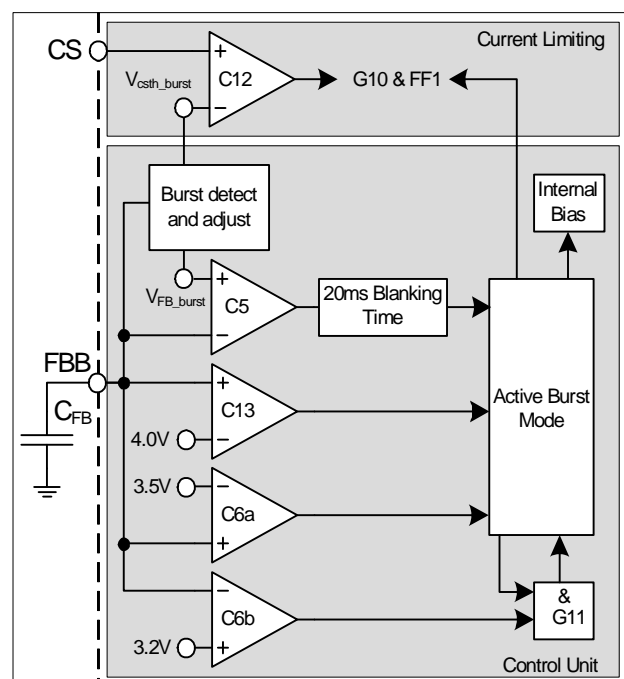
CS

Current Limiting

+

C12

–

$V_{csth\_burst}$

G10 & FF1

Burst detect and adjust

Internal Bias

+

$V_{FB\_burst}$

C5

–

20ms Blanking Time

FBB

$C_{FB}$

+

C13

4.0V

–

Active Burst Mode

3.5V

–

C6a

+

–

C6b

3.2V

+

&

G11

Control Unit